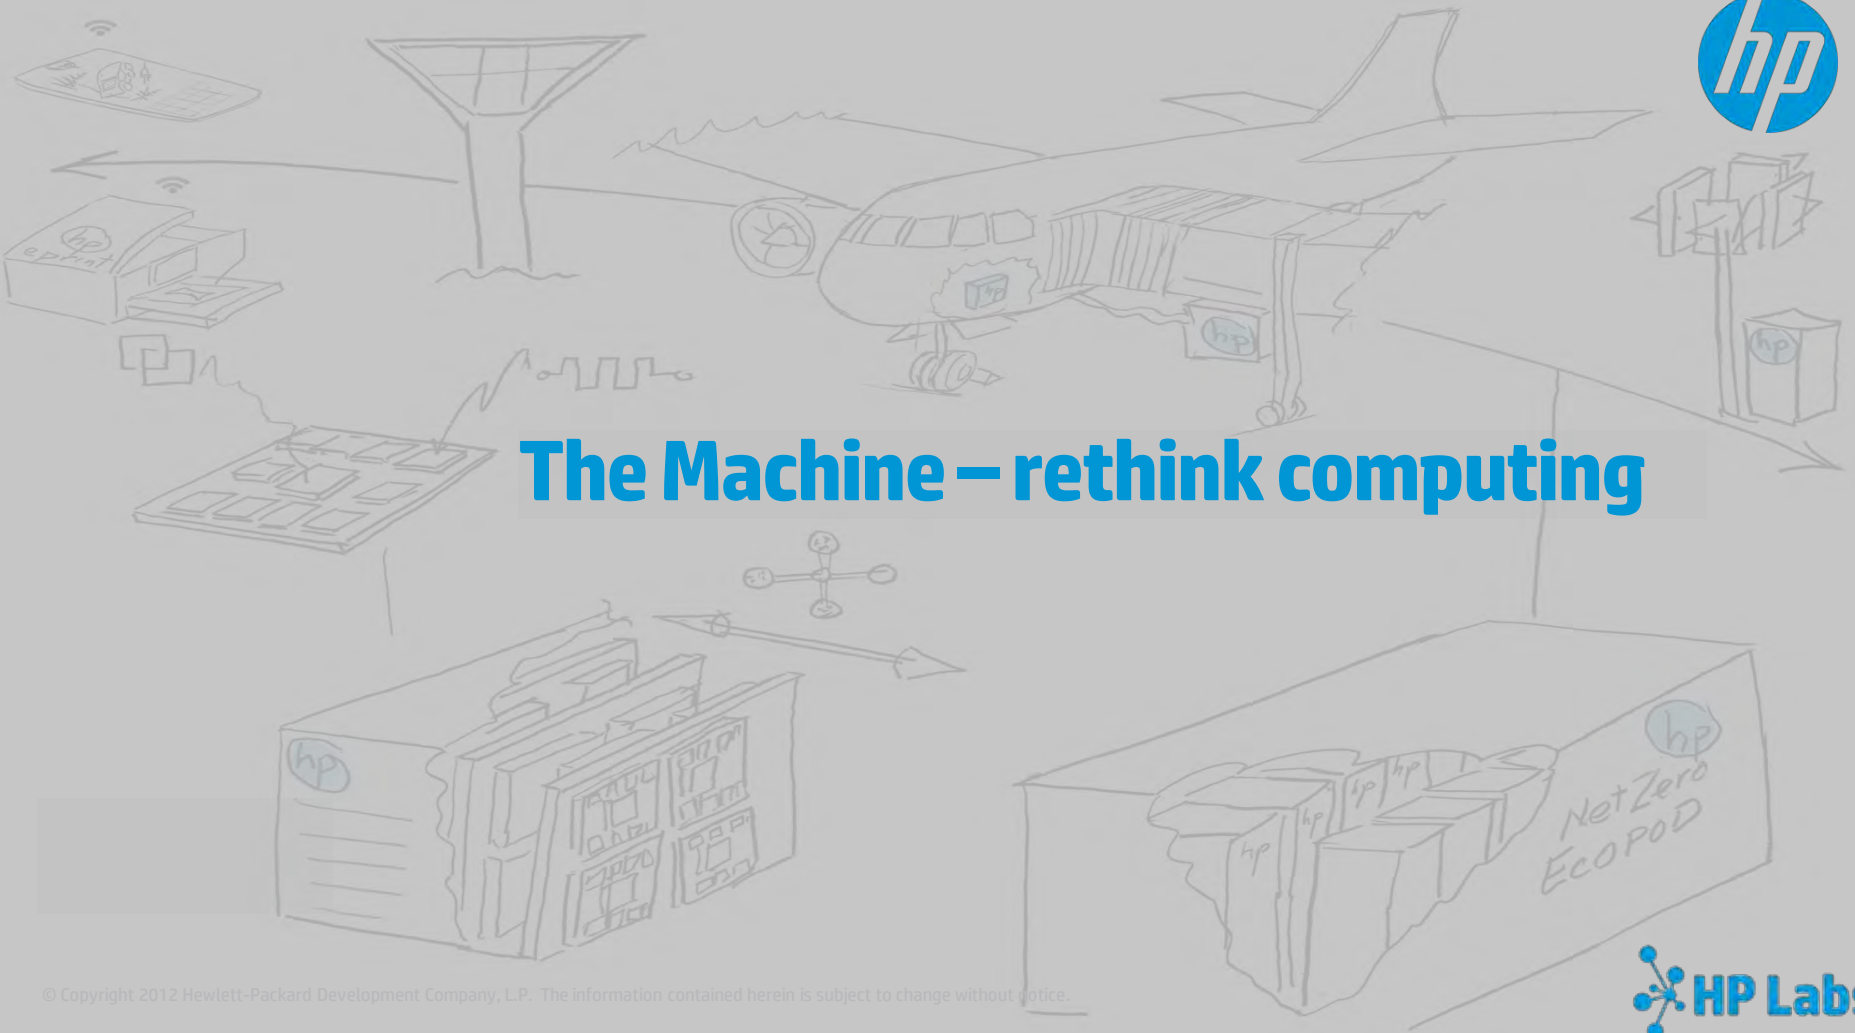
hp

hp eprint

hp

hp

hp

The Machine – rethink computing

hp

hp

hp hp hp hp

Net Zero EcoPOD

© Copyright 2012 Hewlett-Packard Development Company, L.P. The information contained herein is subject to change without notice.

HP Labs